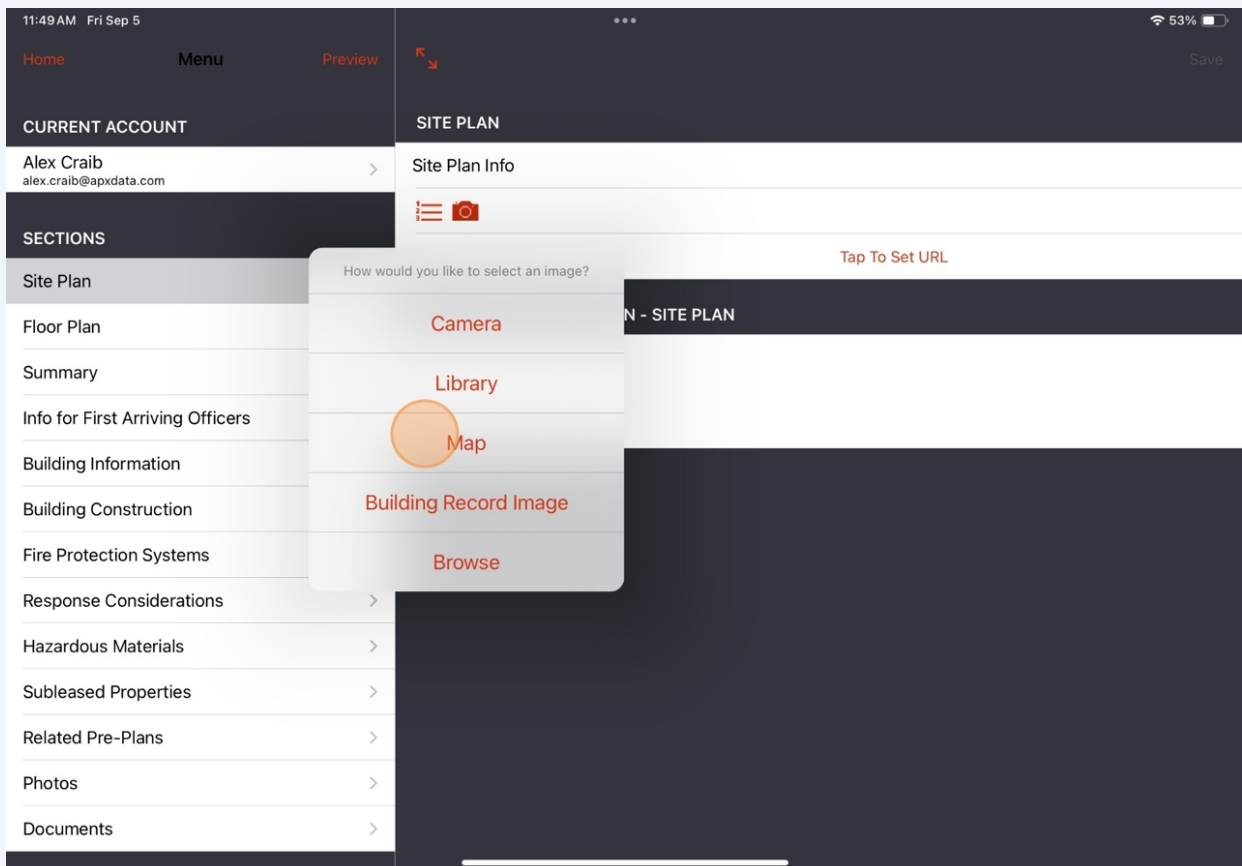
11:49 AM Fri Sep 5

53%

Home Menu Preview

Save

CURRENT ACCOUNT

Alex Craib
alex.craib@apxdata.com

SECTIONS

Site Plan

Floor Plan

Summary

Info for First Arriving Officers

Building Information

Building Construction

Fire Protection Systems

Response Considerations

Hazardous Materials

Subleased Properties

Related Pre-Plans

Photos

Documents

SITE PLAN

Site Plan Info

Tap To Set URL

N - SITE PLAN

How would you like to select an image?

Camera

Library

Map

Building Record Image

Browse